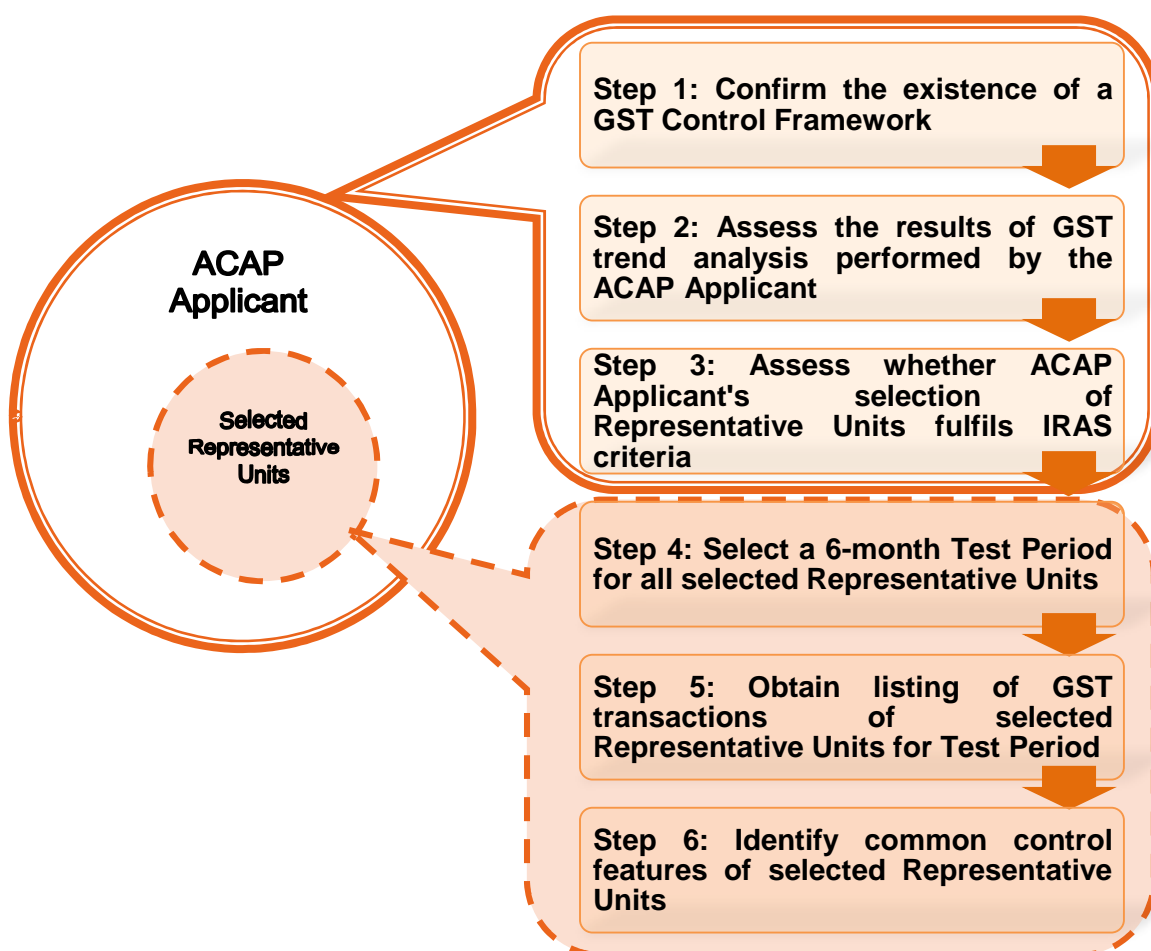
ACAP Applicant

Selected Representative Units

Step 1: Confirm the existence of a GST Control Framework

Step 2: Assess the results of GST trend analysis performed by the ACAP Applicant

Step 3: Assess whether ACAP Applicant's selection of Representative Units fulfils IRAS criteria

Step 4: Select a 6-month Test Period for all selected Representative Units

Step 5: Obtain listing of GST transactions of selected Representative Units for Test Period

Step 6: Identify common control features of selected Representative Units